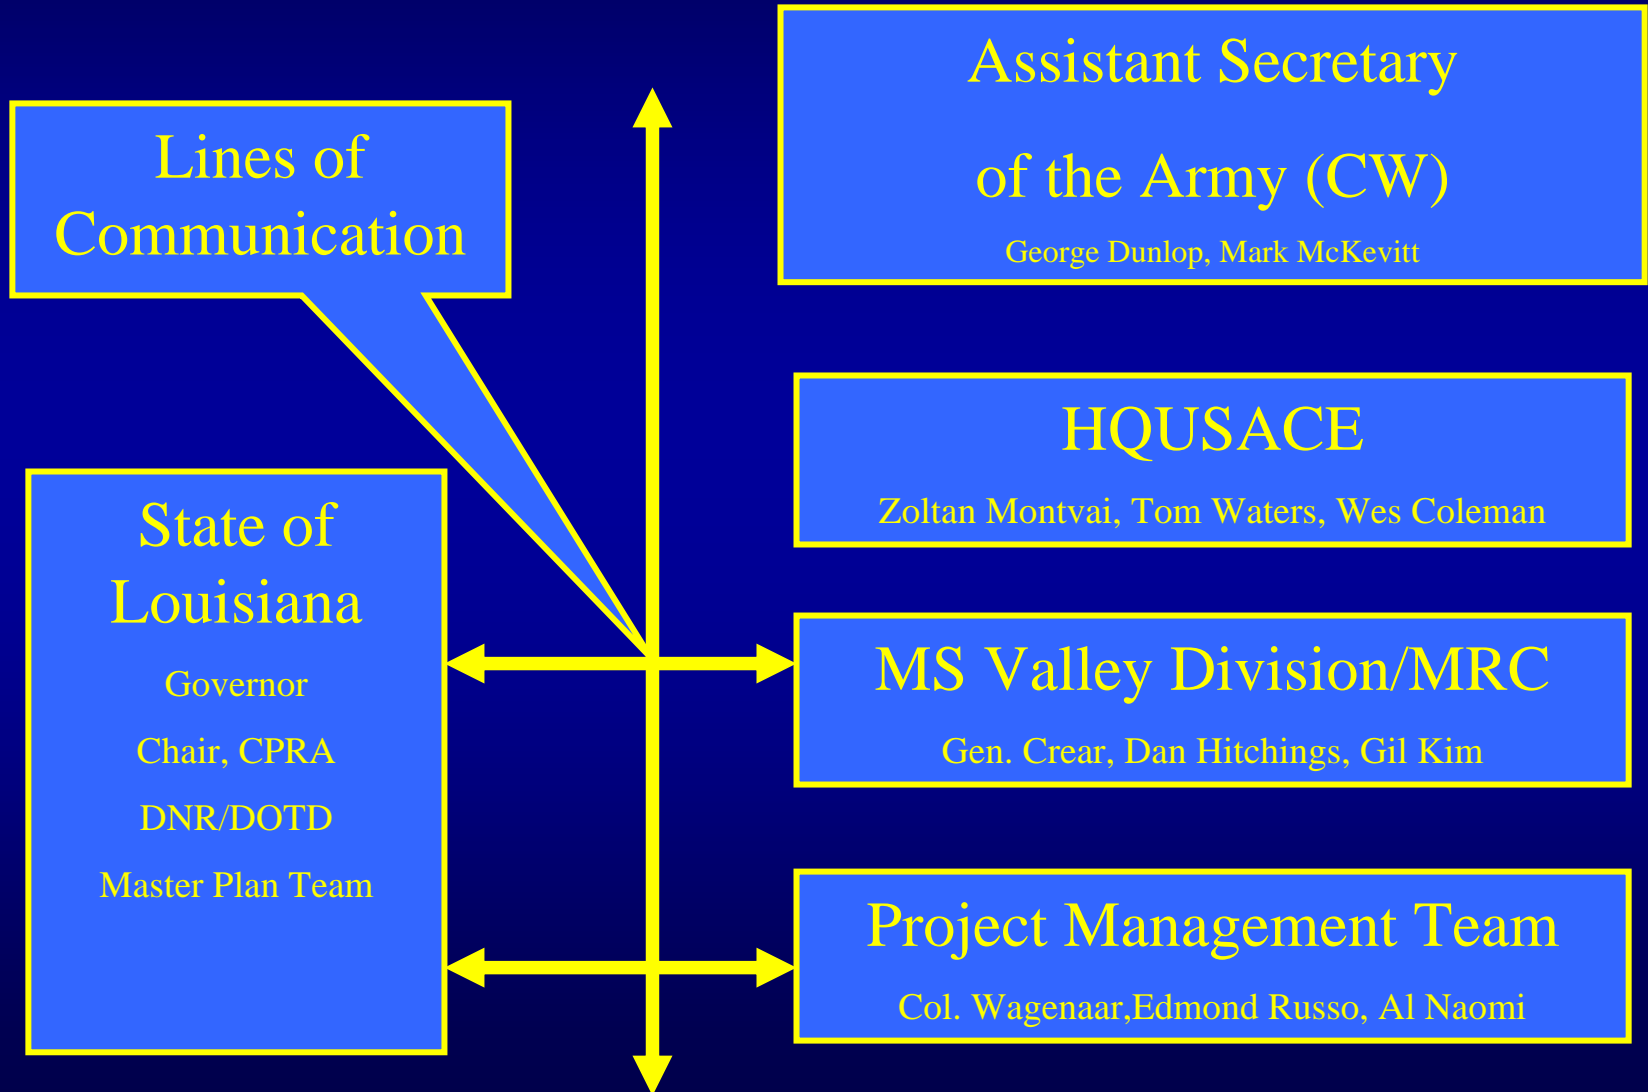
Lines of Communication

Assistant Secretary of the Army (CW)

George Dunlop, Mark McKevitt

HQUSACE

Zoltan Montvai, Tom Waters, Wes Coleman

State of Louisiana

Governor

Chair, CPRA

DNR/DOTD

Master Plan Team

MS Valley Division/MRC

Gen. Crear, Dan Hitchings, Gil Kim

Project Management Team

Col. Wagenaar,Edmond Russo, Al Naomi